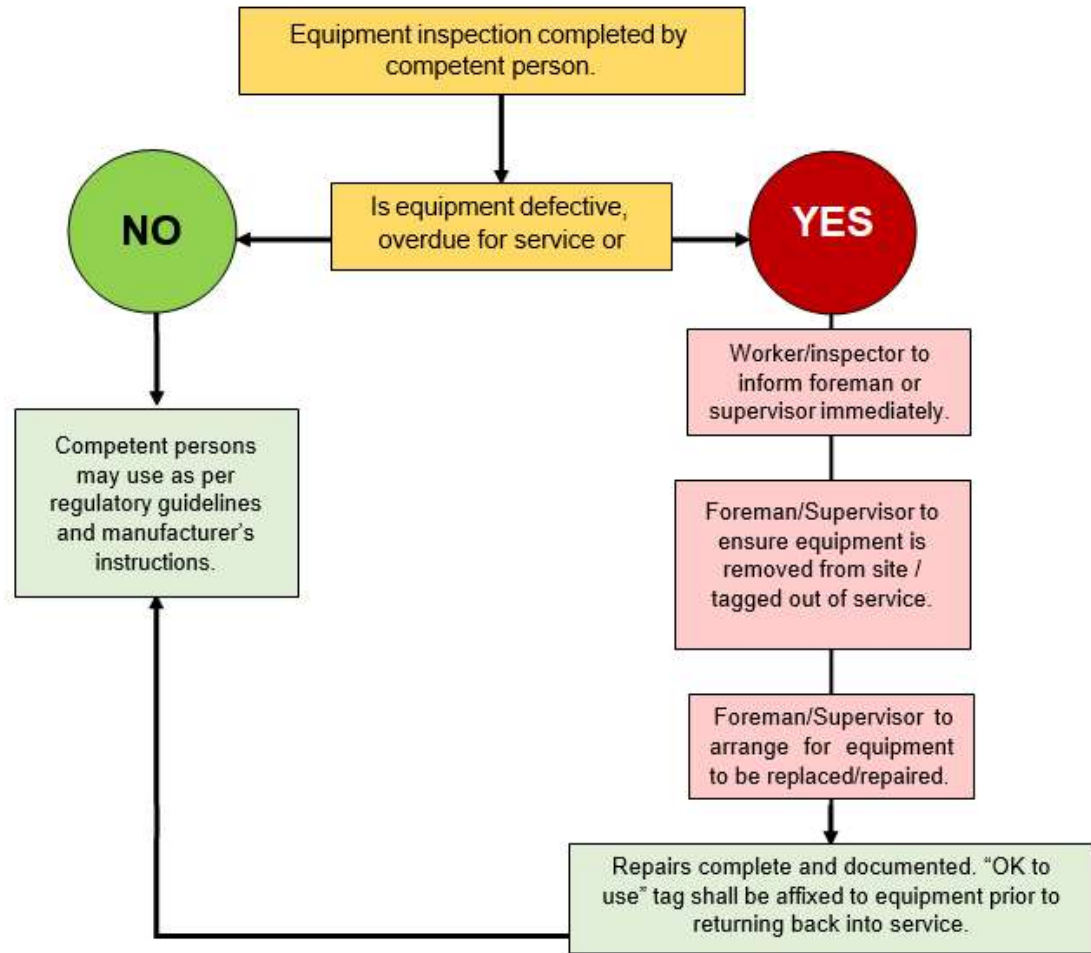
Equipment inspection completed by competent person.

Is equipment defective, overdue for service or

NO

YES

Worker/inspector to inform foreman or supervisor immediately.

Foreman/Supervisor to ensure equipment is removed from site / tagged out of service.

Foreman/Supervisor to arrange for equipment to be replaced/repaired.

Competent persons may use as per regulatory guidelines and manufacturer's instructions.

Repairs complete and documented. "OK to use" tag shall be affixed to equipment prior to returning back into service.